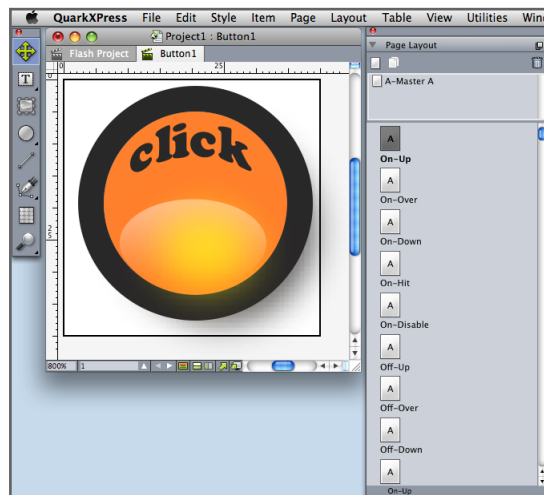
QuarkXPress File Edit Style Item Page Layout Table View Utilities Wind

Project1 : Button1

Flash Project

Button1

0

25

25

click

800%

1

Page Layout

A-Master A

A

On-Up

A

On-Over

A

On-Down

A

On-Hit

A

On-Disable

A

Off-Up

A

Off-Over

A

Off-Down

A

On-Up